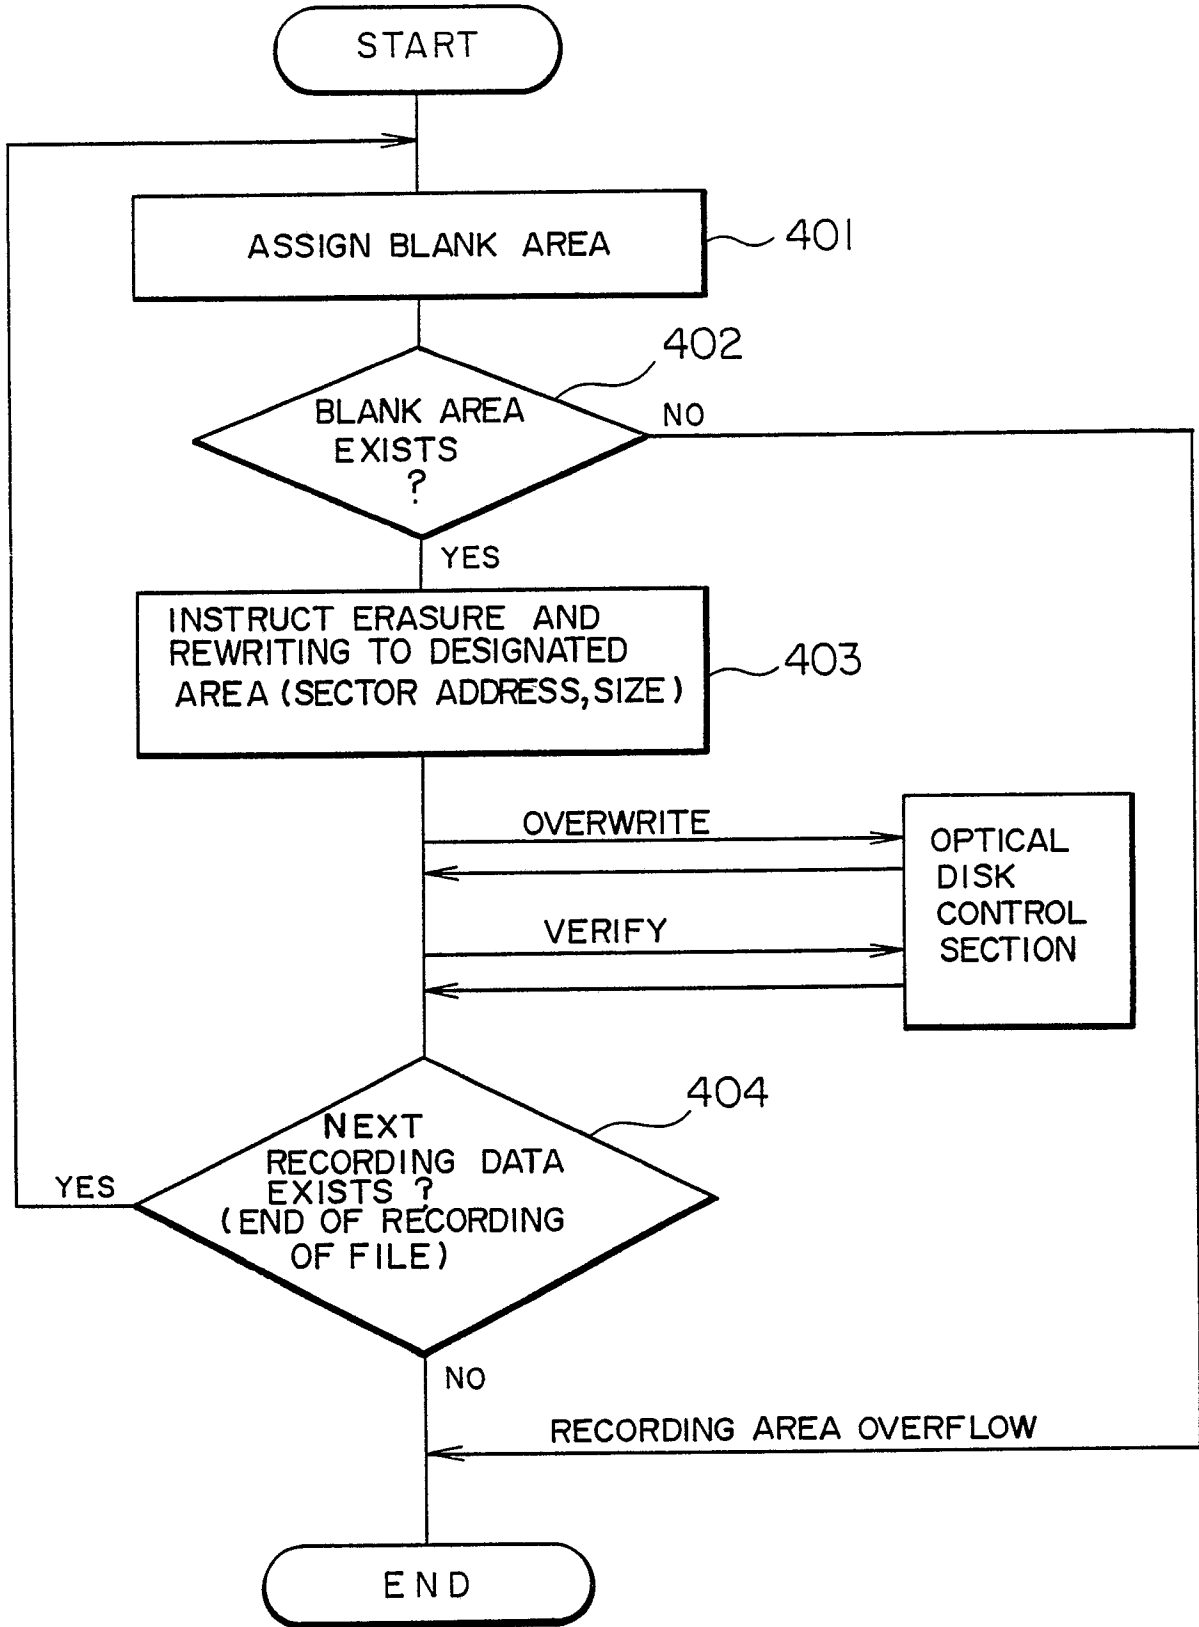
START

ASSIGN BLANK AREA

401

402

BLANK AREA EXISTS ?

NO

YES

INSTRUCT ERASURE AND REWRITING TO DESIGNATED AREA (SECTOR ADDRESS, SIZE)

403

OVERWRITE

OPTICAL DISK CONTROL SECTION

VERIFY

404

NEXT RECORDING DATA EXISTS ? (END OF RECORDING OF FILE)

YES

NO

RECORDING AREA OVERFLOW

END